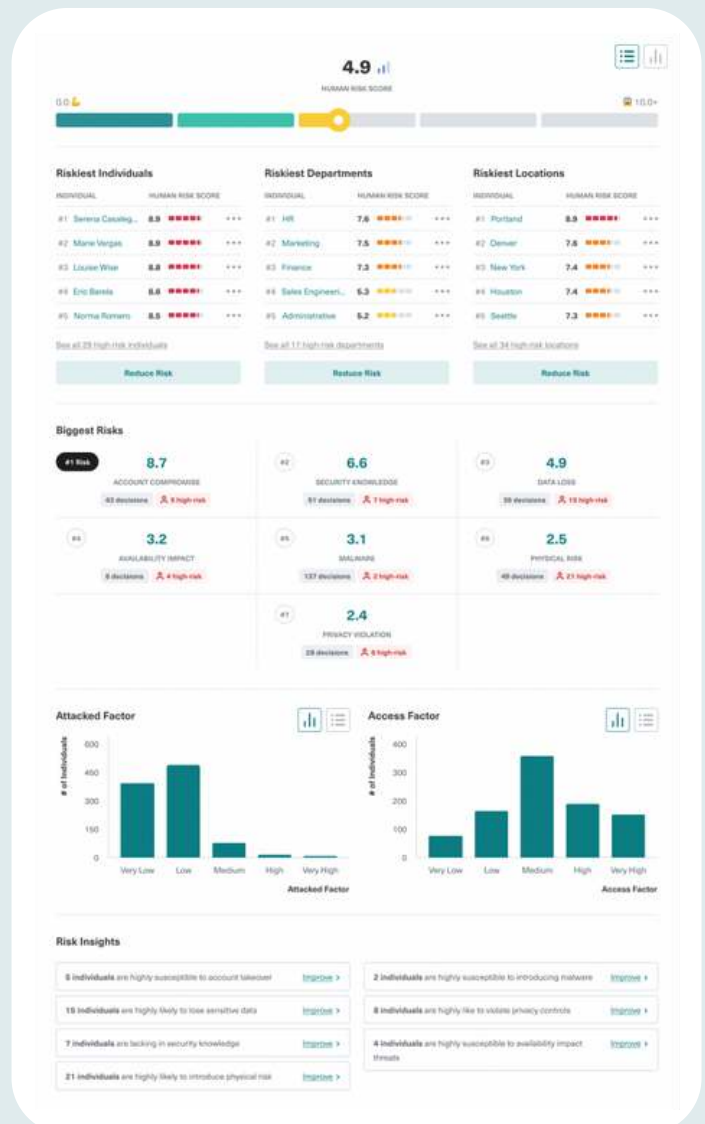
4.9

HUMAN RISK SCORE

0.0

10.0+

Riskiest Individuals

| INDIVIDUAL | HUMAN RISK SCORE |
|---|---|
| #1 Serena Caseleg... | 8.9 |
| #2 Marie Vergas | 8.9 |
| #3 Louise Wise | 8.8 |
| #4 Eric Barela | 8.6 |
| #5 Norma Romero | 8.5 |

See all 29 high-risk individuals

Reduce Risk

Riskiest Departments

| INDIVIDUAL | HUMAN RISK SCORE |
|---|---|
| #1 HR | 7.6 |
| #2 Marketing | 7.5 |
| #3 Finance | 7.3 |
| #4 Sales Engineeri... | 5.3 |
| #5 Administrative | 5.2 |

See all 17 high-risk departments

Reduce Risk

Riskiest Locations

| INDIVIDUAL | HUMAN RISK SCORE |
|---|---|
| #1 Portland | 8.9 |
| #2 Denver | 7.6 |
| #3 New York | 7.4 |
| #4 Houston | 7.4 |
| #5 Seattle | 7.3 |

See all 34 high-risk locations

Reduce Risk

Biggest Risks

#1 Risk
8.7
ACCOUNT COMPROMISE
63 decisions
8 high-risk

#2
6.6
SECURITY KNOWLEDGE
51 decisions
7 high-risk

#3
4.9
DATA LOSS
38 decisions
15 high-risk

#4
3.2
AVAILABILITY IMPACT
8 decisions
4 high-risk

#5
3.1
MALWARE
137 decisions
2 high-risk

#6
2.5
PHYSICAL RISK
48 decisions
21 high-risk

#7
2.4
PRIVACY VIOLATION
28 decisions
8 high-risk

Attacked Factor

# of Individuals

600
450
300
150
0

Very Low
Low
Medium
High
Very High

Attacked Factor

Access Factor

# of Individuals

400
300
200
100
0

Very Low
Low
Medium
High
Very High

Access Factor

Risk Insights

5 individuals are highly susceptible to account takeover Improve >

15 individuals are highly likely to lose sensitive data Improve >

7 individuals are lacking in security knowledge Improve >

21 individuals are highly likely to introduce physical risk Improve >

2 individuals are highly susceptible to introducing malware Improve >

8 individuals are highly like to violate privacy controls Improve >

4 individuals are highly susceptible to availability impact threats Improve >